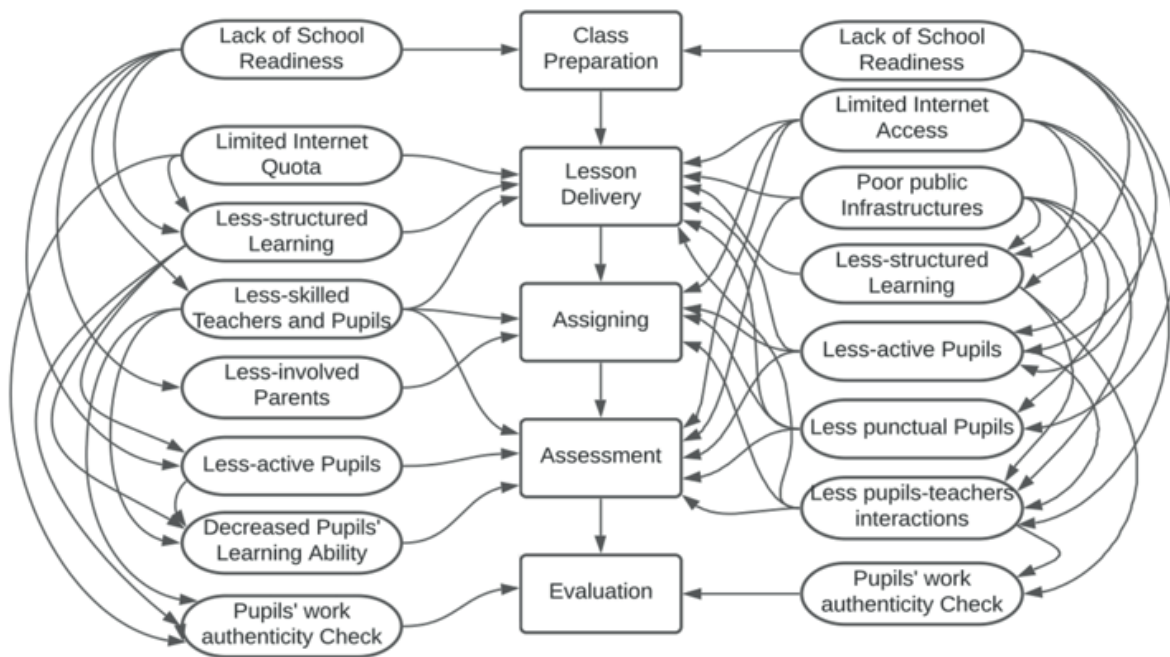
Lack of School Readiness

Limited Internet Quota

Less-structured Learning

Less-skilled Teachers and Pupils

Less-involved Parents

Less-active Pupils

Decreased Pupils' Learning Ability

Pupils' work authenticity Check

Class Preparation

Lesson Delivery

Assigning

Assessment

Evaluation

Lack of School Readiness

Limited Internet Access

Poor public Infrastructures

Less-structured Learning

Less-active Pupils

Less punctual Pupils

Less pupils-teachers interactions

Pupils' work authenticity Check